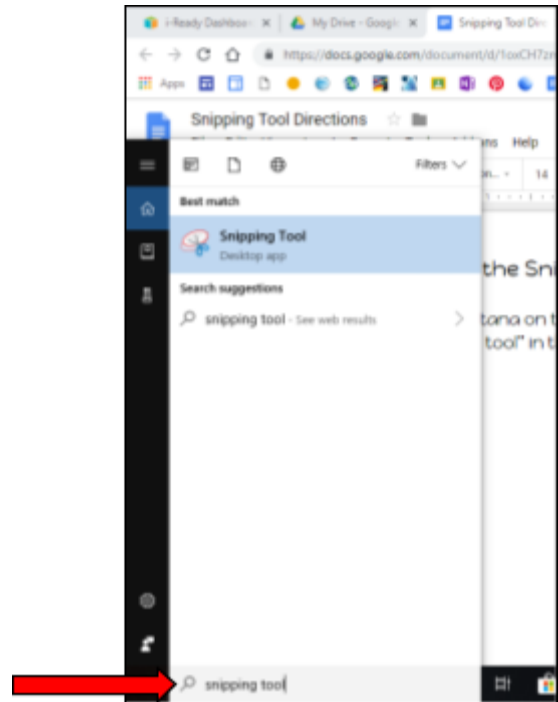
i-Ready Dashboa ×
My Drive - Googl ×
Snipping Tool Dir

https://docs.google.com/document/d/1oxCH7z

Apps

Snipping Tool Directions

ns Help

Filters

Best match

Snipping Tool
Desktop app

Search suggestions

snipping tool - See web results

the Sni

tana on t
tool" in t

14

snipping tool